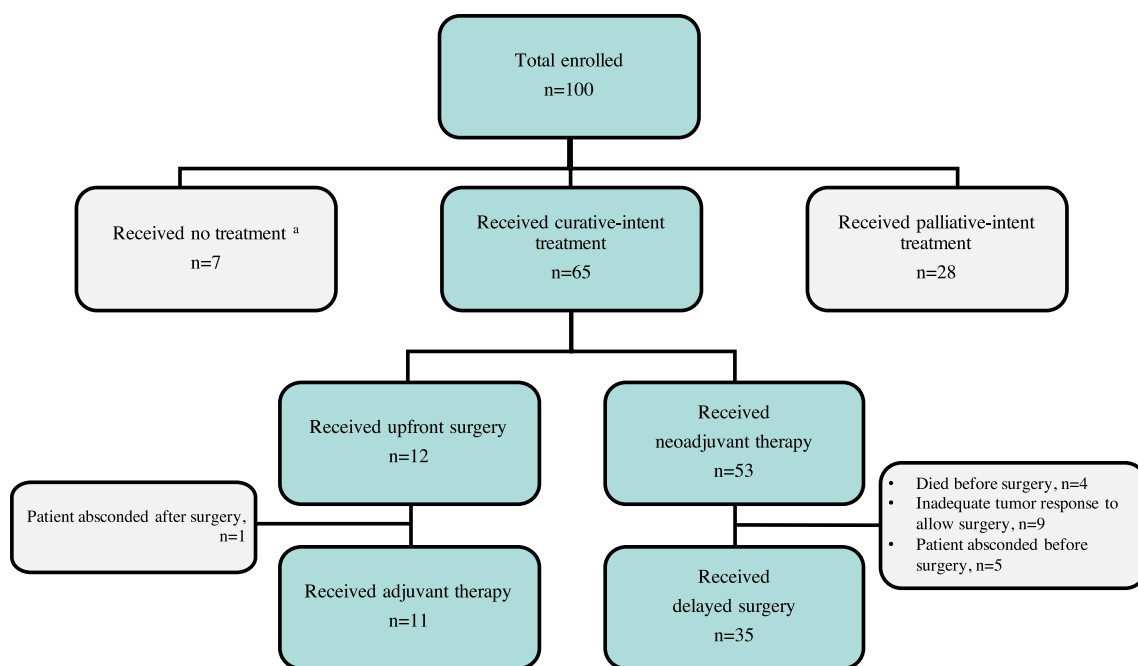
Total enrolled
n=100

Received no treatment $^{a}$
n=7

Received curative-intent treatment
n=65

Received palliative-intent treatment
n=28

Received upfront surgery
n=12

Received neoadjuvant therapy
n=53

Patient absconded after surgery, n=1

- Died before surgery, n=4
- Inadequate tumor response to allow surgery, n=9
- Patient absconded before surgery, n=5

Received adjuvant therapy
n=11

Received delayed surgery
n=35